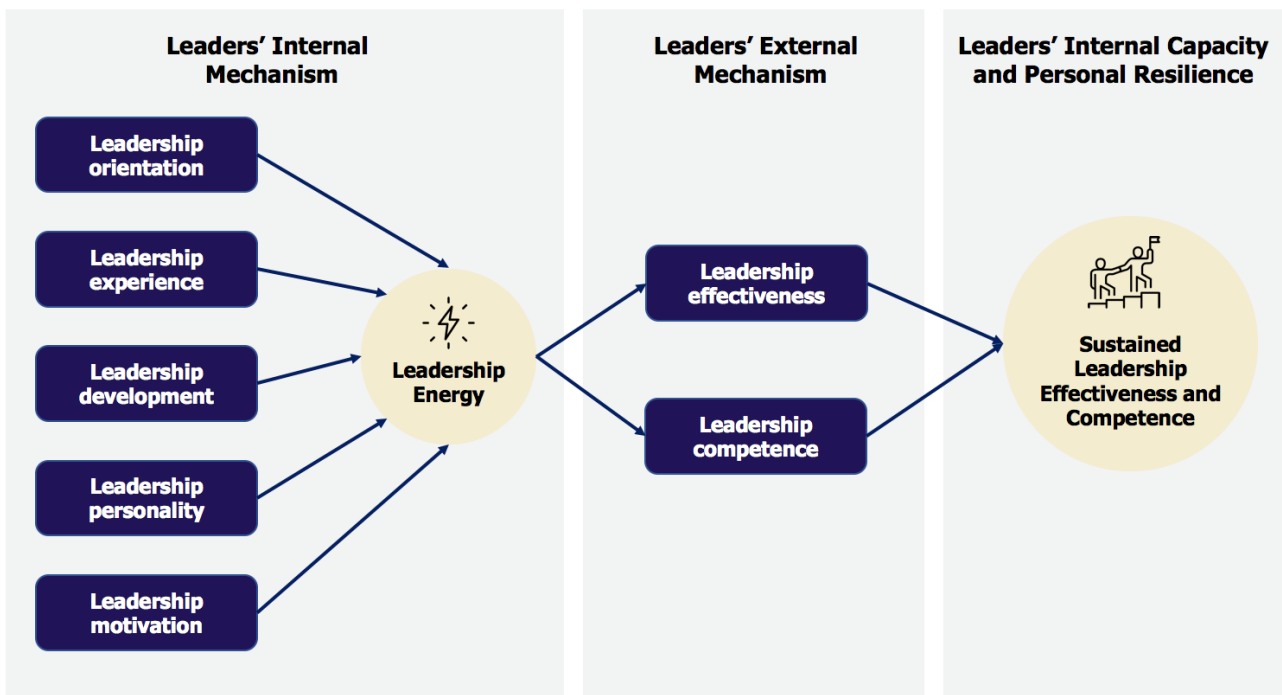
Leaders' Internal Mechanism

Leadership orientation

Leadership experience

Leadership development

Leadership personality

Leadership motivation

Leadership Energy

Leaders' External Mechanism

Leadership effectiveness

Leadership competence

Leaders' Internal Capacity and Personal Resilience

Sustained Leadership Effectiveness and Competence